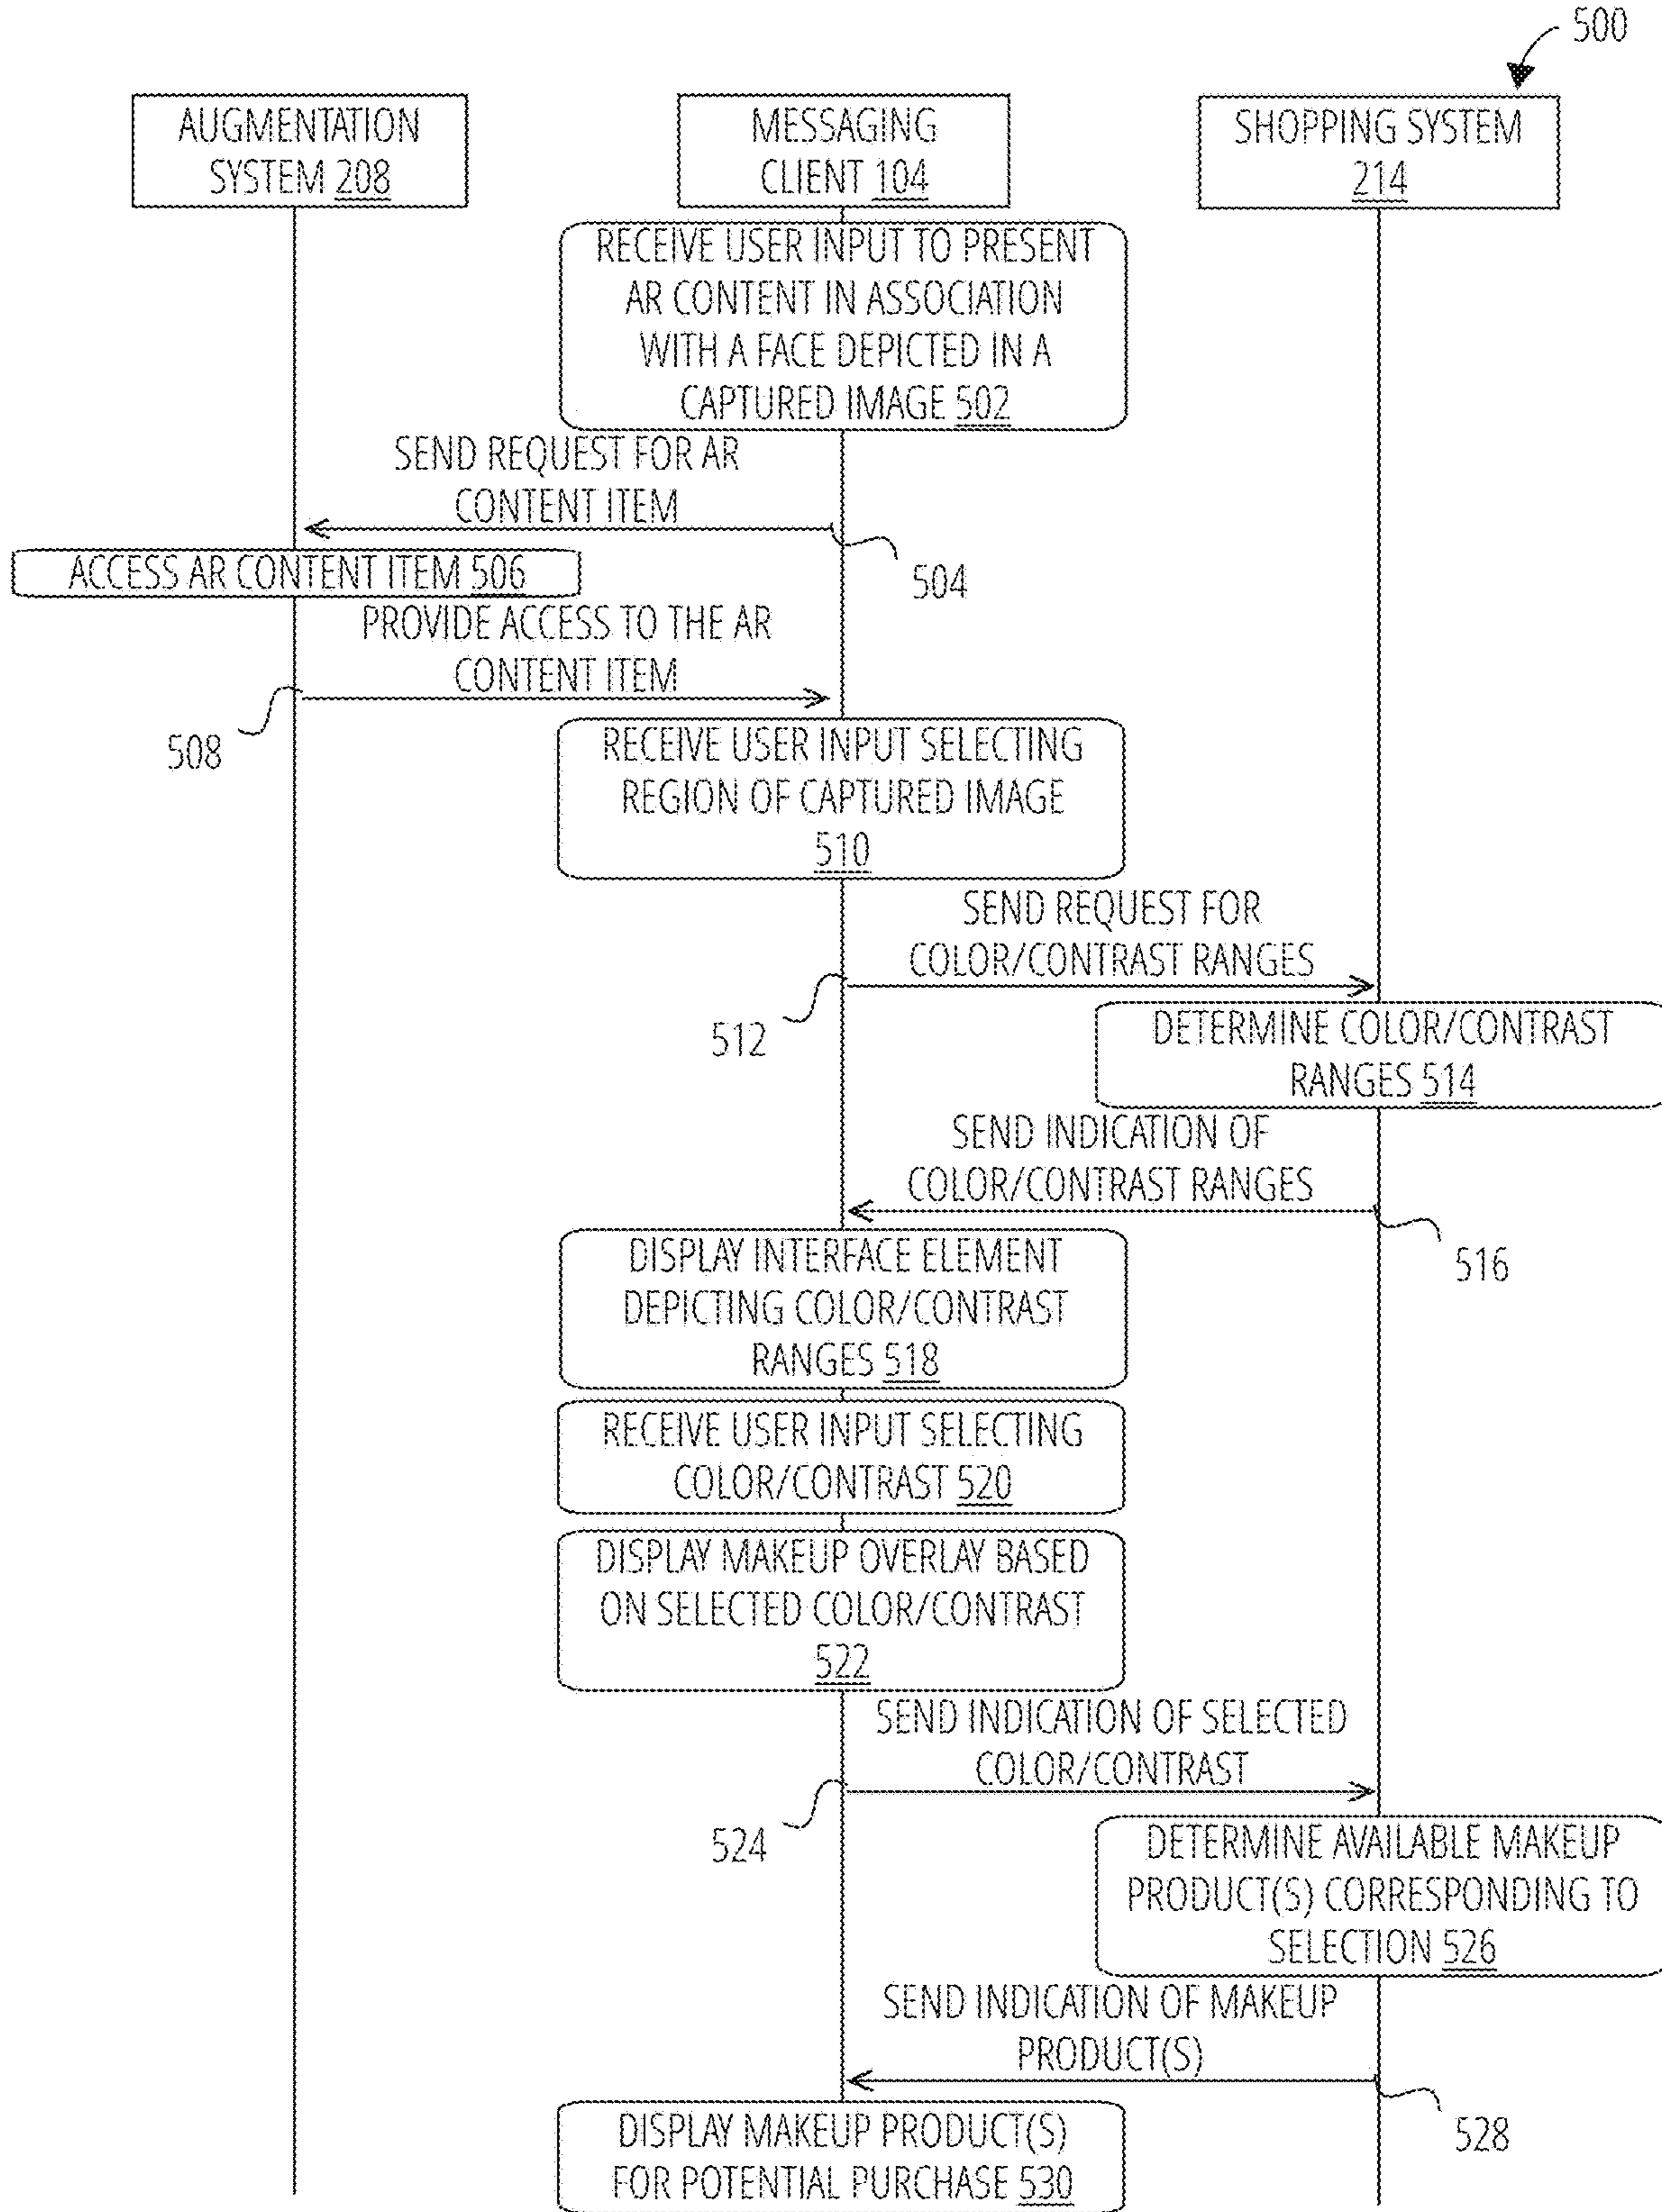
500

AUGMENTATION SYSTEM 208

MESSAGING CLIENT 104

SHOPPING SYSTEM 214

RECEIVE USER INPUT TO PRESENT AR CONTENT IN ASSOCIATION WITH A FACE DEPICTED IN A CAPTURED IMAGE 502

SEND REQUEST FOR AR CONTENT ITEM

504

ACCESS AR CONTENT ITEM 506

PROVIDE ACCESS TO THE AR CONTENT ITEM

508

RECEIVE USER INPUT SELECTING REGION OF CAPTURED IMAGE 510

SEND REQUEST FOR COLOR/CONTRAST RANGES

512

DETERMINE COLOR/CONTRAST RANGES 514

SEND INDICATION OF COLOR/CONTRAST RANGES

516

DISPLAY INTERFACE ELEMENT DEPICTING COLOR/CONTRAST RANGES 518

RECEIVE USER INPUT SELECTING COLOR/CONTRAST 520

DISPLAY MAKEUP OVERLAY BASED ON SELECTED COLOR/CONTRAST 522

SEND INDICATION OF SELECTED COLOR/CONTRAST

524

DETERMINE AVAILABLE MAKEUP PRODUCT(S) CORRESPONDING TO SELECTION 526

SEND INDICATION OF MAKEUP PRODUCT(S)

528

DISPLAY MAKEUP PRODUCT(S) FOR POTENTIAL PURCHASE 530